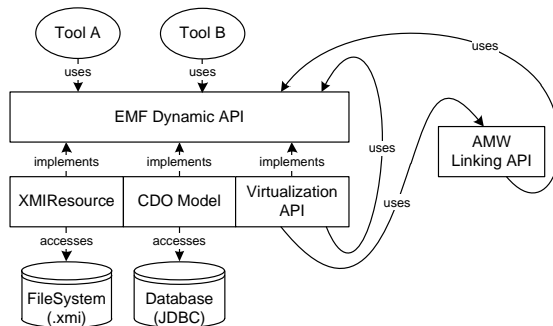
Tool A

Tool B

uses

uses

uses

EMF Dynamic API

uses

AMW Linking API

implements

implements

implements

uses

XMIResource

CDO Model

Virtualization API

accesses

accesses

FileSystem (.xmi)

Database (JDBC)